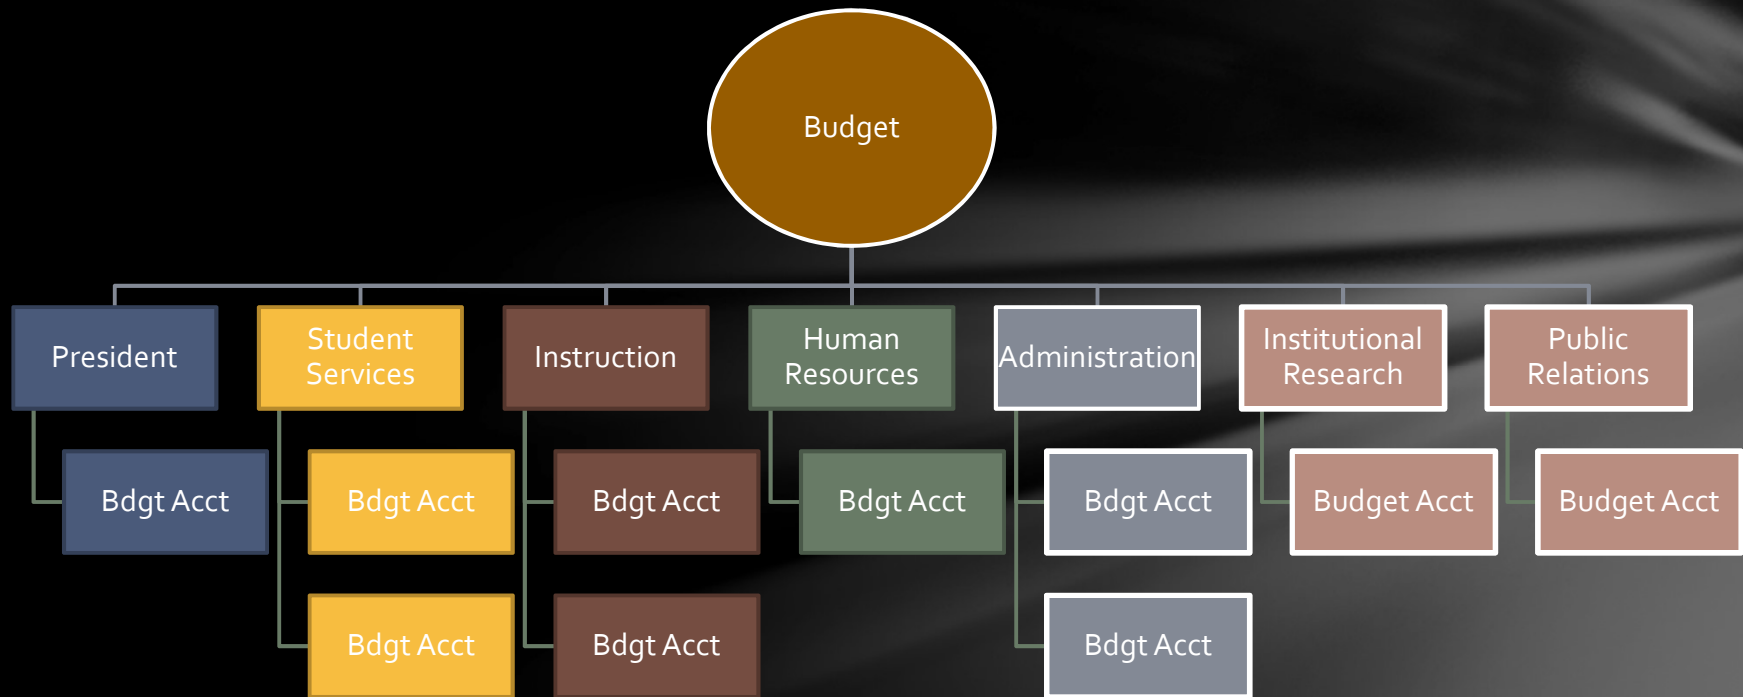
Budget

President

Bdgt Acct

Student Services

Bdgt Acct

Bdgt Acct

Instruction

Bdgt Acct

Bdgt Acct

Human Resources

Bdgt Acct

Administration

Bdgt Acct

Bdgt Acct

Institutional Research

Budget Acct

Public Relations

Budget Acct